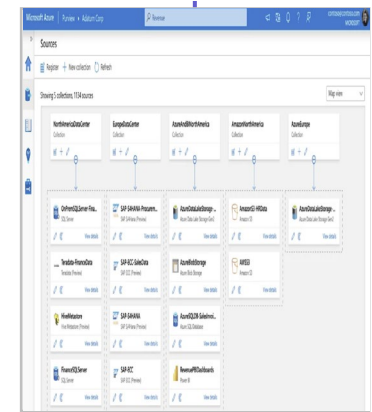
Microsoft Azure | Purview > Adatum Corp

Search

contoso@contoso.com
MICROSOFT

Sources

Register + New collection Refresh

Showing 5 collections, 1134 sources

Map view

NorthAmericaDataCenter
Collection

EuropeDataCenter
Collection

AzureAndNorthAmerica
Collection

AmazonNorthAmerica
Collection

AzureEurope
Collection

OnPremSQLServer-Fina...
SQL Server
View details

SAP-S4HANA-Procurem...
SAP S/4HANA (Preview)
View details

AzureDataLakeStorage...
Azure Data Lake Storage Gen2
View details

AmazonS3-HRData
Amazon S3
View details

AzureDataLakeStorage...
Azure Data Lake Storage Gen2
View details

Teradata-FinanceData
Teradata (Preview)
View details

SAP-ECC-SalesData
SAP ECC (Preview)
View details

AzureBlobStorage
Azure Blob Storage
View details

AWSS3
Amazon S3
View details

HiveMetastore
Hive Metastore (Preview)
View details

SAP-S4HANA
SAP S/4HANA (Preview)
View details

AzureSQLDW-SalesInvoi...
Azure SQL Database
View details

FinanceSQLServer
SQL Server
View details

SAP-ECC
SAP ECC (Preview)
View details

RevenuePBIDashboards
Power BI
View details